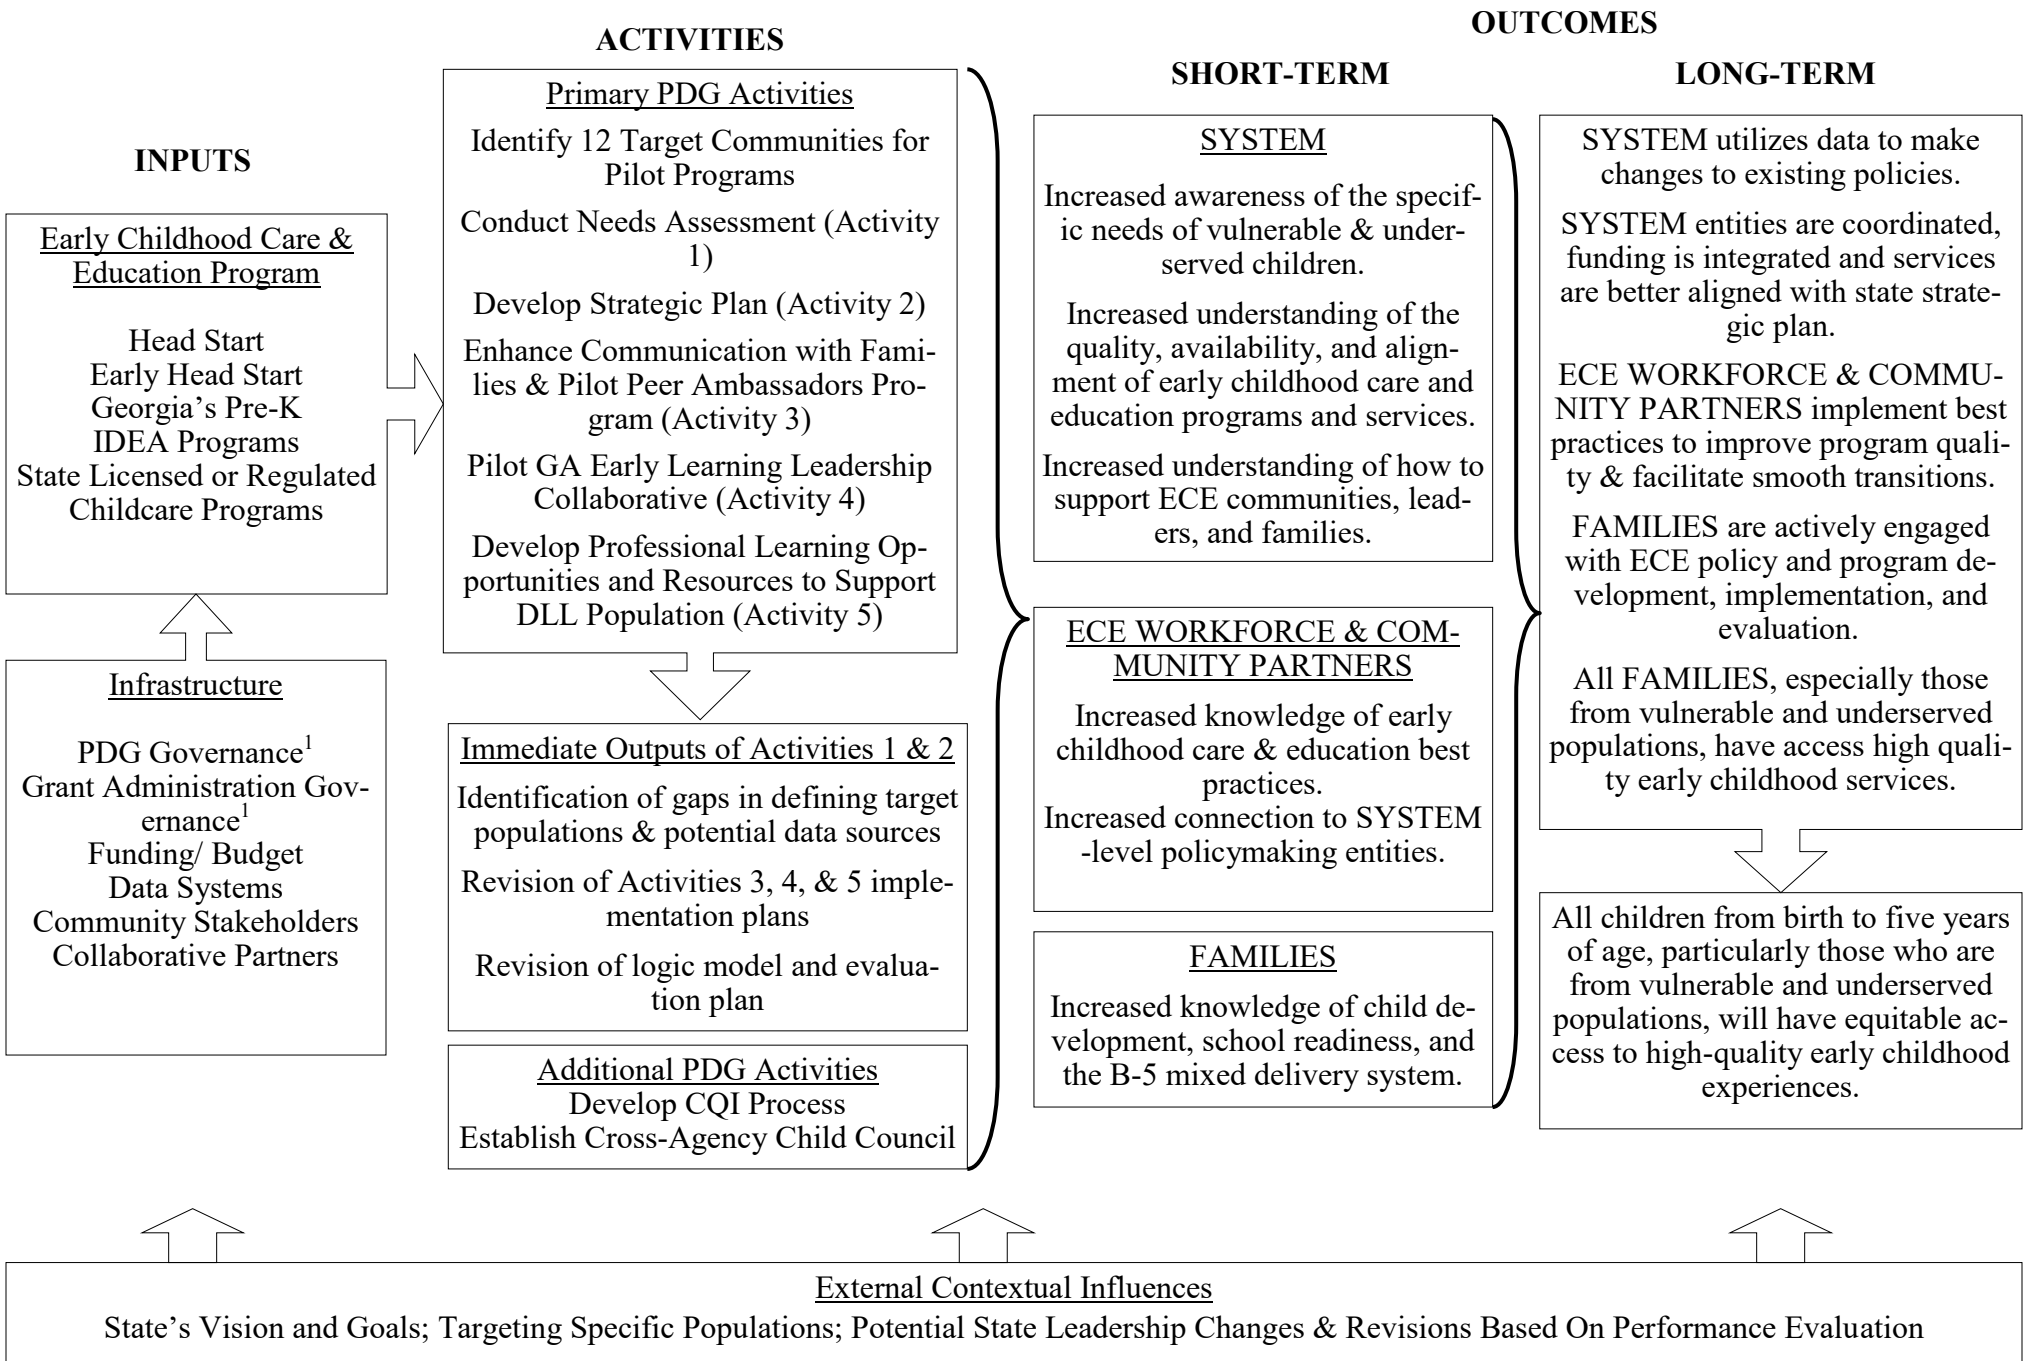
INPUTS

Early Childhood Care & Education Program

Head Start
Early Head Start
Georgia's Pre-K
IDEA Programs
State Licensed or Regulated Childcare Programs

Infrastructure

PDG Governance$^{1}$
Grant Administration Governance$^{1}$
Funding/ Budget
Data Systems
Community Stakeholders
Collaborative Partners

ACTIVITIES

Primary PDG Activities

Identify 12 Target Communities for Pilot Programs

Conduct Needs Assessment (Activity 1)

Develop Strategic Plan (Activity 2)

Enhance Communication with Families & Pilot Peer Ambassadors Program (Activity 3)

Pilot GA Early Learning Leadership Collaborative (Activity 4)

Develop Professional Learning Opportunities and Resources to Support DLL Population (Activity 5)

Immediate Outputs of Activities 1 & 2

Identification of gaps in defining target populations & potential data sources

Revision of Activities 3, 4, & 5 implementation plans

Revision of logic model and evaluation plan

Additional PDG Activities
Develop CQI Process
Establish Cross-Agency Child Council

OUTCOMES

SHORT-TERM

SYSTEM

Increased awareness of the specific needs of vulnerable & underserved children.

Increased understanding of the quality, availability, and alignment of early childhood care and education programs and services.

Increased understanding of how to support ECE communities, leaders, and families.

ECE WORKFORCE & COMMUNITY PARTNERS

Increased knowledge of early childhood care & education best practices.
Increased connection to SYSTEM -level policymaking entities.

FAMILIES

Increased knowledge of child development, school readiness, and the B-5 mixed delivery system.

LONG-TERM

SYSTEM utilizes data to make changes to existing policies.

SYSTEM entities are coordinated, funding is integrated and services are better aligned with state strategic plan.

ECE WORKFORCE & COMMUNITY PARTNERS implement best practices to improve program quality & facilitate smooth transitions.

FAMILIES are actively engaged with ECE policy and program development, implementation, and evaluation.

All FAMILIES, especially those from vulnerable and underserved populations, have access high quality early childhood services.

All children from birth to five years of age, particularly those who are from vulnerable and underserved populations, will have equitable access to high-quality early childhood experiences.

External Contextual Influences
State's Vision and Goals; Targeting Specific Populations; Potential State Leadership Changes & Revisions Based On Performance Evaluation